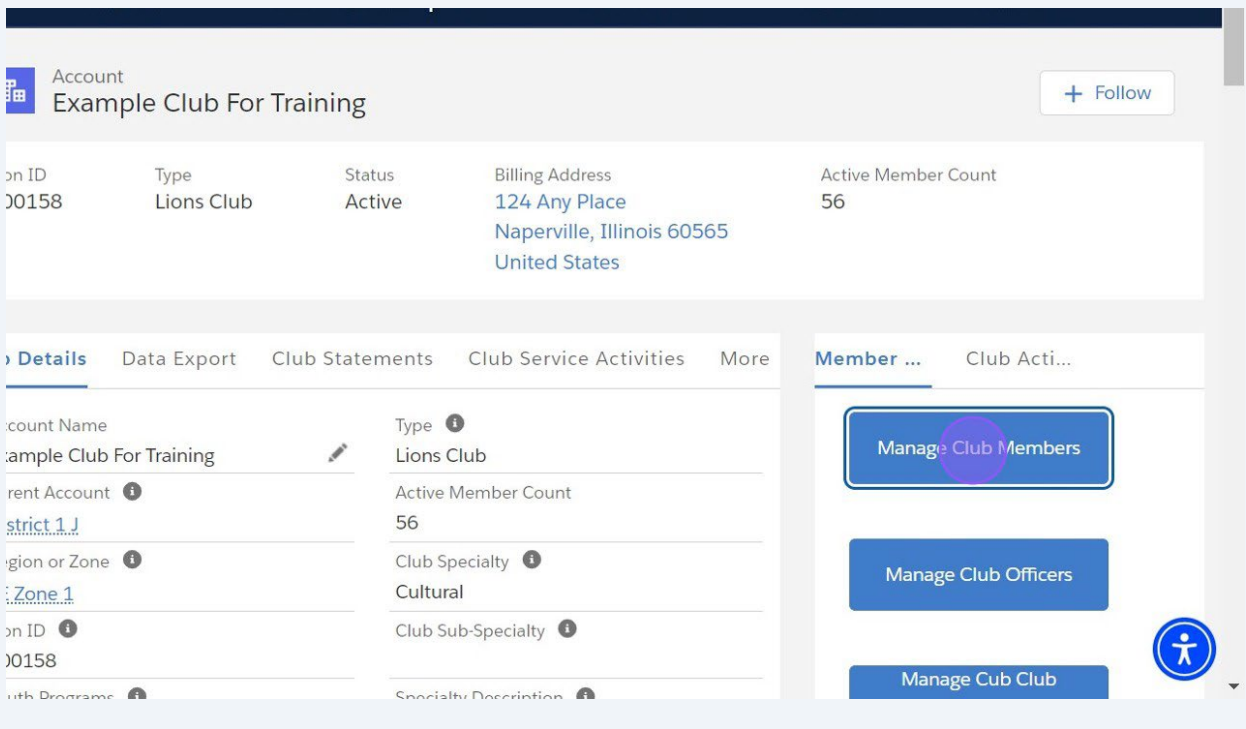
Account
Example Club For Training

+ Follow

on ID
00158

Type
Lions Club

Status
Active

Billing Address
124 Any Place
Naperville, Illinois 60565
United States

Active Member Count
56

Details Data Export Club Statements Club Service Activities More

ccount Name
xample Club For Training

rent Account
strict 1 J

gion or Zone
Zone 1

on ID
00158

uth Programs

Type
Lions Club

Active Member Count
56

Club Specialty
Cultural

Club Sub-Specialty

Specialty Description

Member ... Club Acti...

Manage Club Members

Manage Club Officers

Manage Cub Club